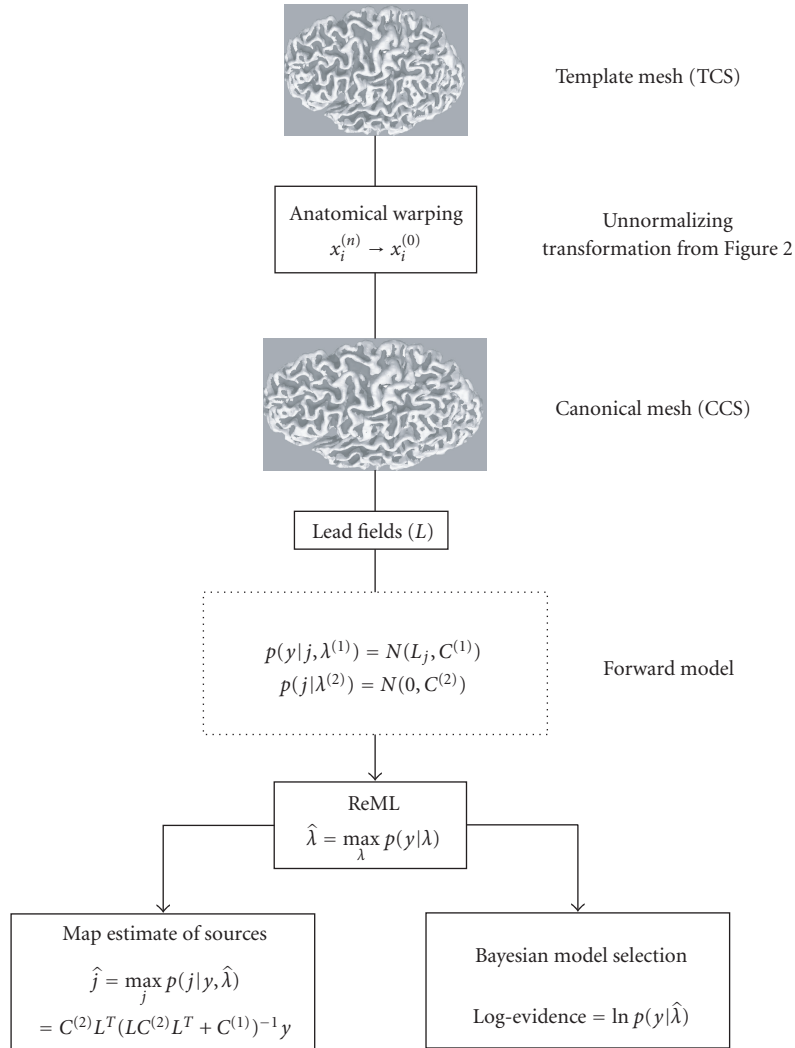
Template mesh (TCS)

Anatomical warping
$x_i^{(n)} \rightarrow x_i^{(0)}$

Unnormalizing transformation from Figure 2

Canonical mesh (CCS)

Lead fields $(L)$

$p(y|j, \lambda^{(1)}) = N(L_j, C^{(1)})$
$p(j|\lambda^{(2)}) = N(0, C^{(2)})$

Forward model

ReML
$\hat{\lambda} = \max_{\lambda} p(y|\lambda)$

Map estimate of sources
$\hat{j} = \max_{j} p(j|y, \hat{\lambda})$
$= C^{(2)}L^T(LC^{(2)}L^T + C^{(1)})^{-1}y$

Bayesian model selection

Log-evidence $= \ln p(y|\hat{\lambda})$